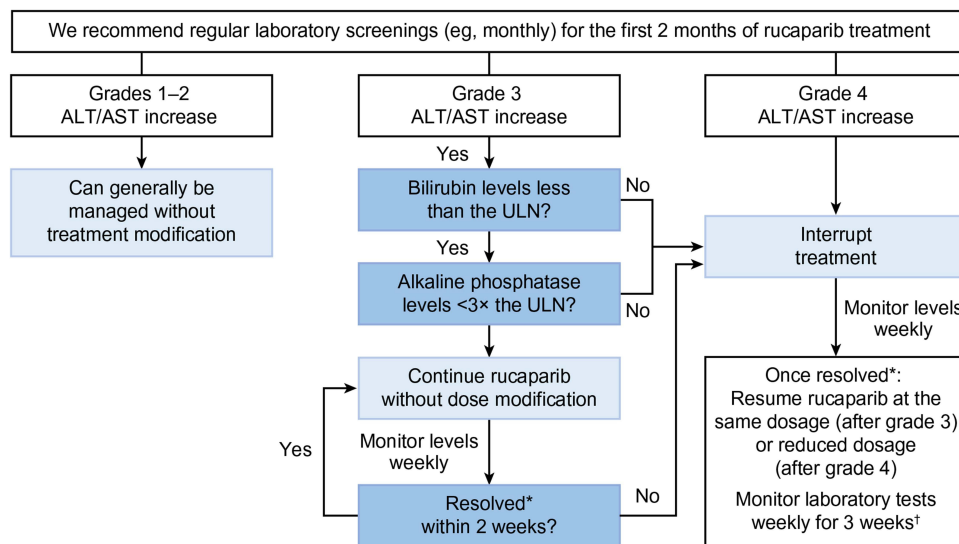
We recommend regular laboratory screenings (eg, monthly) for the first 2 months of rucaparib treatment

Grades 1–2
ALT/AST increase

Can generally be managed without treatment modification

Grade 3
ALT/AST increase

Yes

Bilirubin levels less than the ULN?

No

Yes

Alkaline phosphatase levels <3× the ULN?

No

Continue rucaparib without dose modification

Yes

Monitor levels weekly

Resolved* within 2 weeks?

No

Grade 4
ALT/AST increase

Interrupt treatment

Monitor levels weekly

Once resolved*:
Resume rucaparib at the same dosage (after grade 3) or reduced dosage (after grade 4)

Monitor laboratory tests weekly for 3 weeks$^{†}$